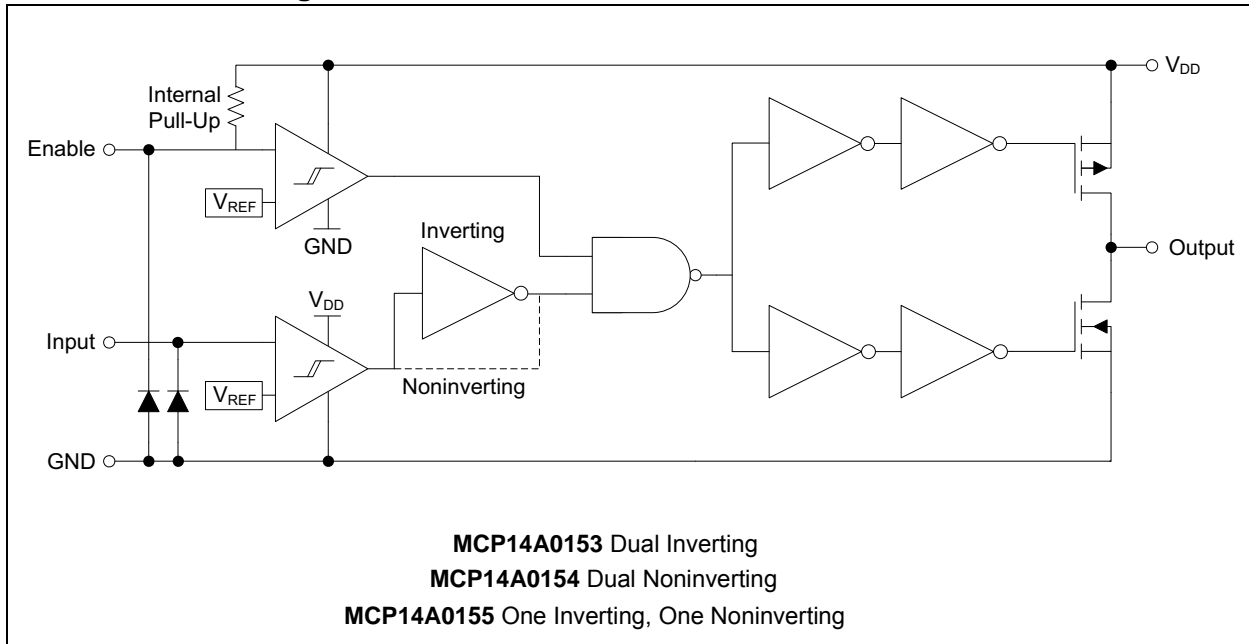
$V_{DD}$

Internal Pull-Up

Enable

$V_{REF}$

GND

Inverting

$V_{DD}$

Output

Input

$V_{REF}$

Noninverting

GND

**MCP14A0153** Dual Inverting

**MCP14A0154** Dual Noninverting

**MCP14A0155** One Inverting, One Noninverting